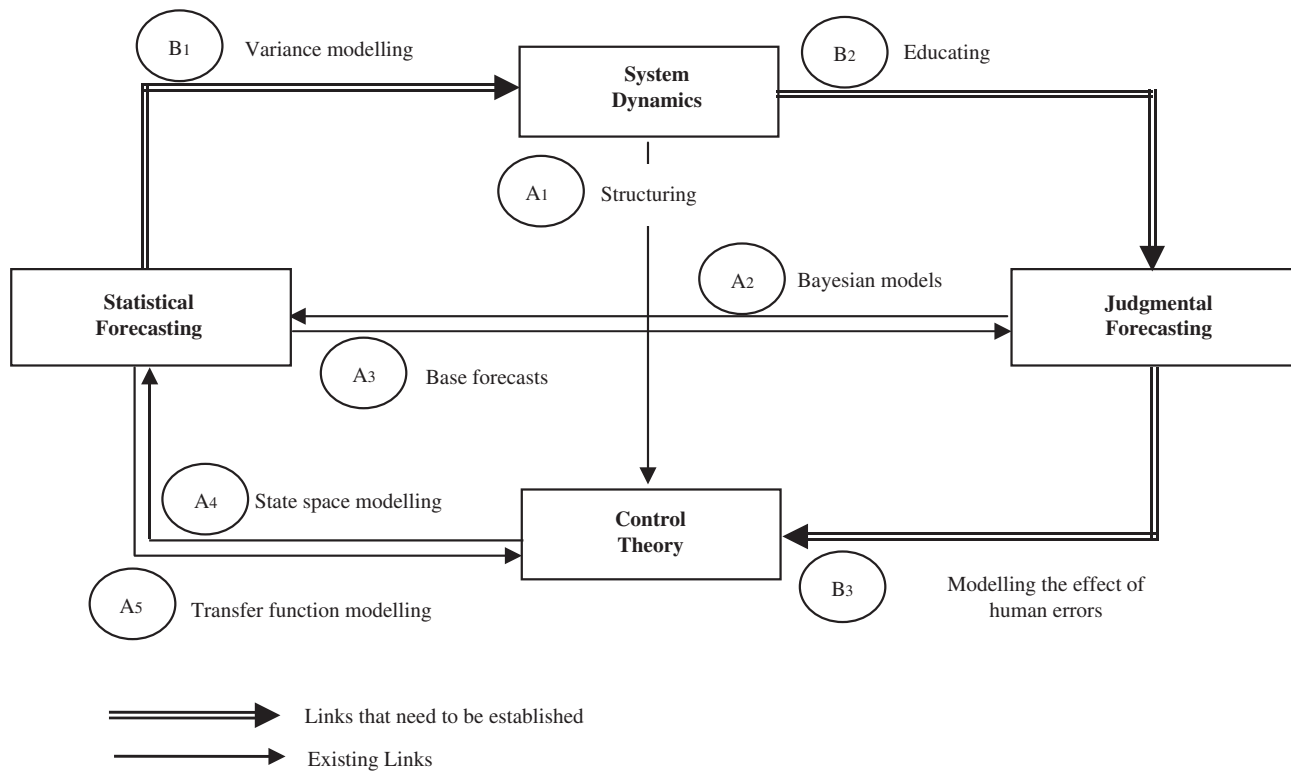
B1 Variance modelling

System Dynamics

B2 Educating

A1 Structuring

A2 Bayesian models

Statistical Forecasting

Judgmental Forecasting

A3 Base forecasts

A4 State space modelling

Control Theory

A5 Transfer function modelling

B3 Modelling the effect of human errors

Links that need to be established

Existing Links